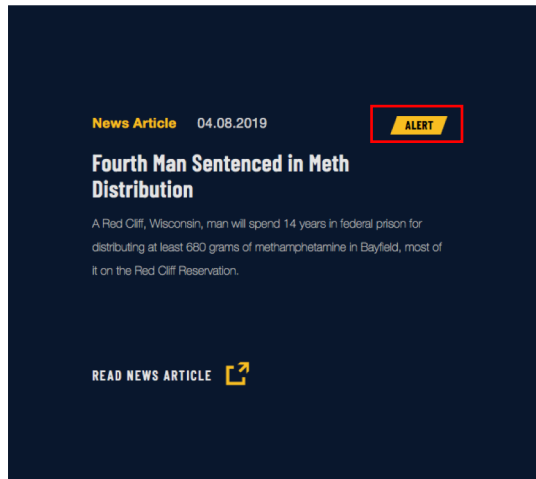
News Article 04.08.2019

ALERT

Fourth Man Sentenced in Meth Distribution

A Red Cliff, Wisconsin, man will spend 14 years in federal prison for distributing at least 680 grams of methamphetamine in Bayfield, most of it on the Red Cliff Reservation.

READ NEWS ARTICLE